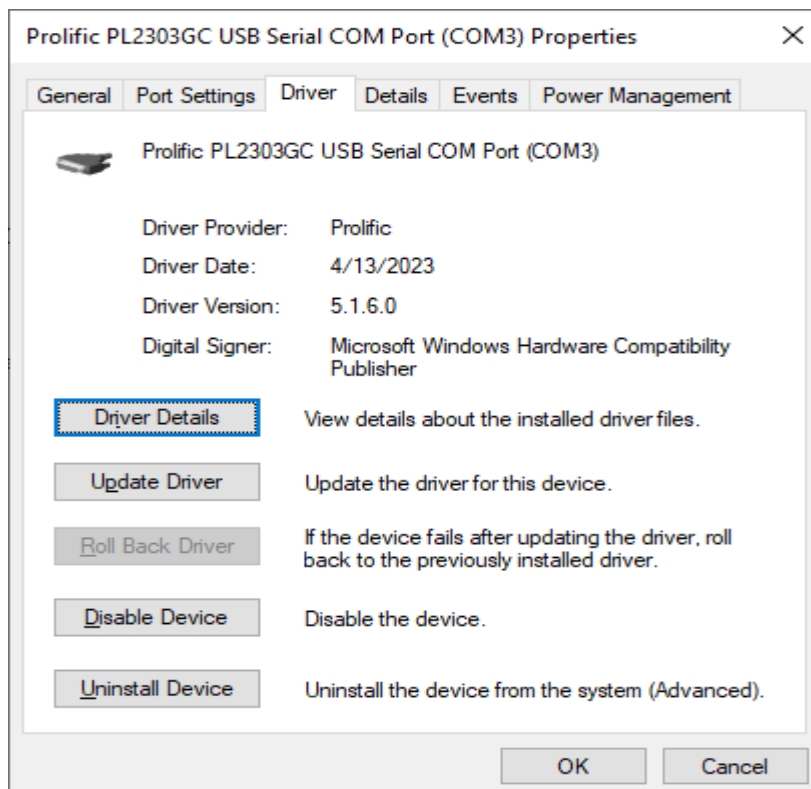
Prolific PL2303GC USB Serial COM Port (COM3) Properties

×

General | Port Settings | Driver | Details | Events | Power Management

Prolific PL2303GC USB Serial COM Port (COM3)

Driver Provider: Prolific

Driver Date: 4/13/2023

Driver Version: 5.1.6.0

Digital Signer: Microsoft Windows Hardware Compatibility Publisher

Driver Details

View details about the installed driver files.

Update Driver

Update the driver for this device.

Roll Back Driver

If the device fails after updating the driver, roll back to the previously installed driver.

Disable Device

Disable the device.

Uninstall Device

Uninstall the device from the system (Advanced).

OK

Cancel